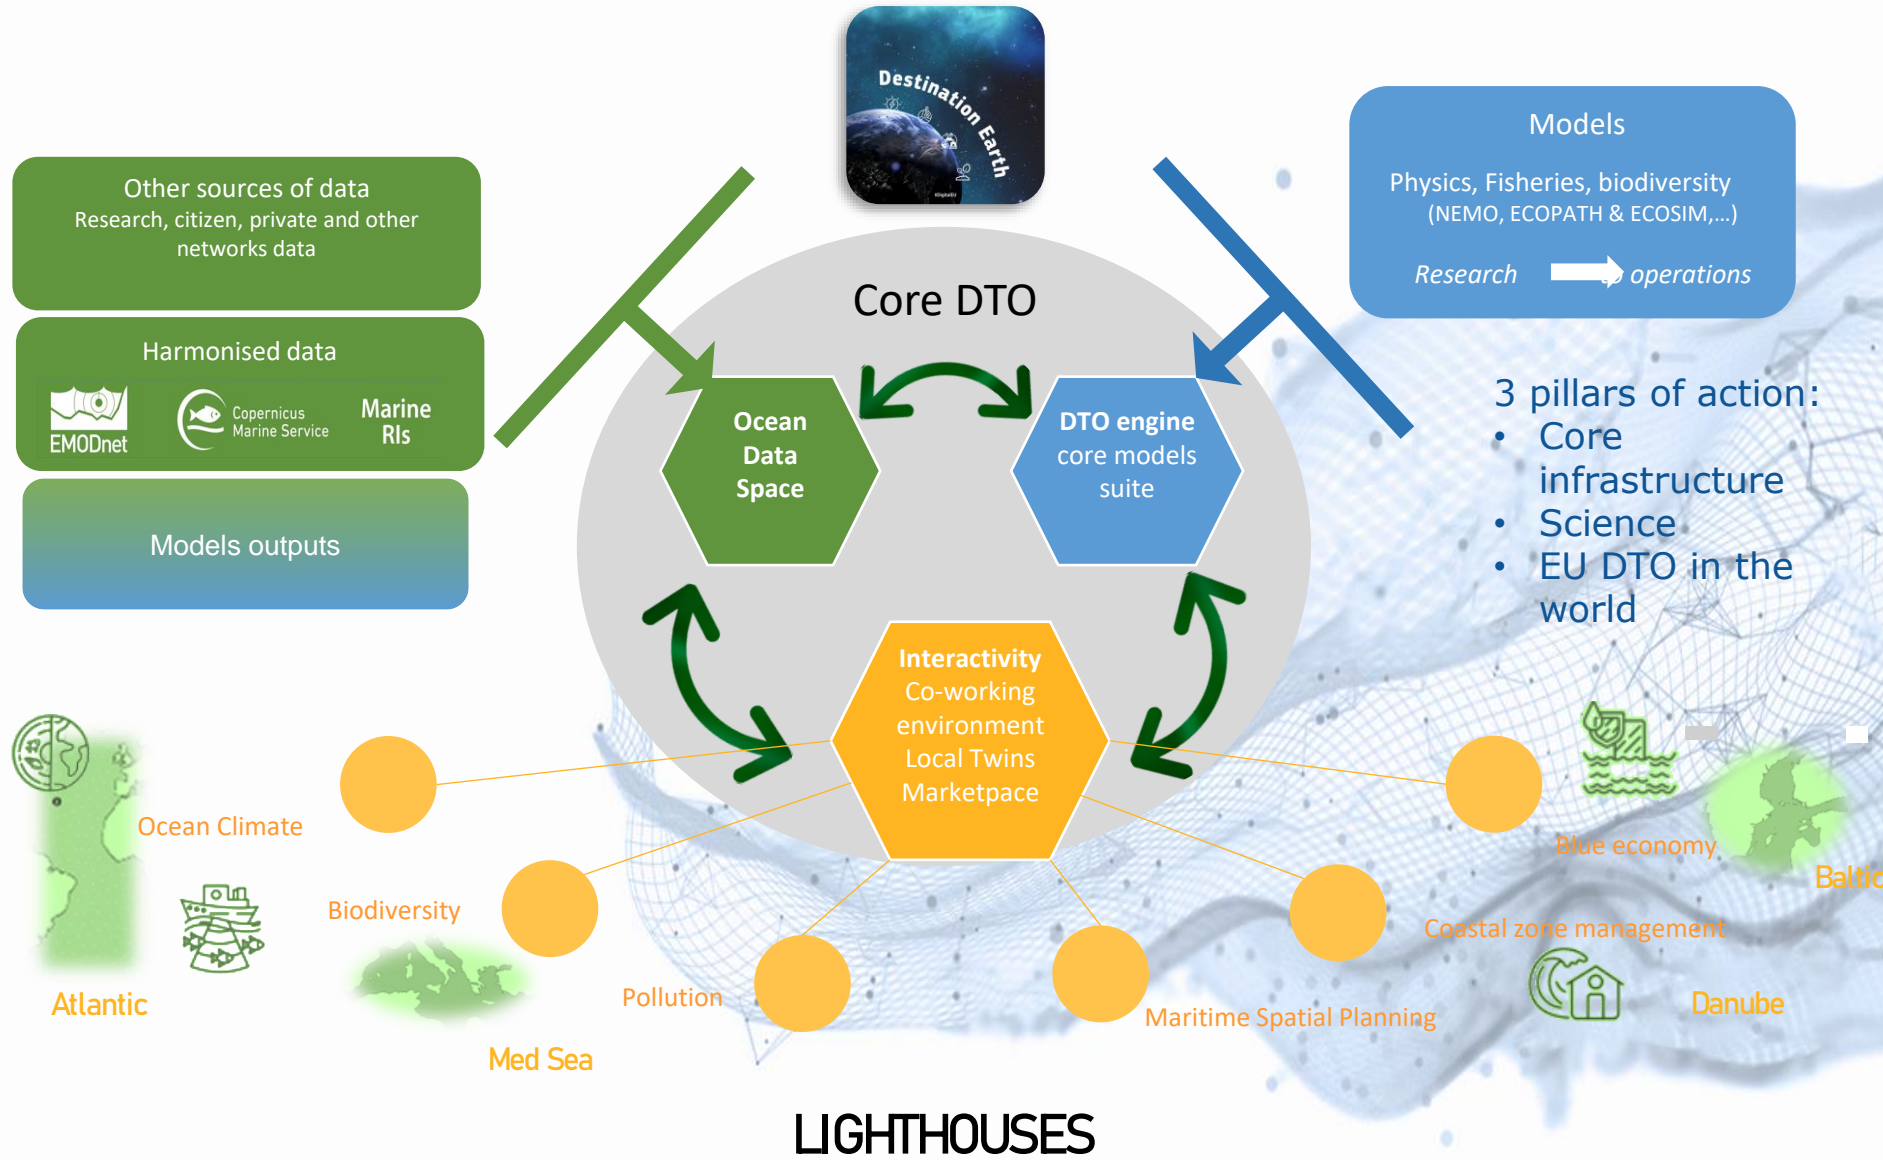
Destination Earth

Other sources of data
Research, citizen, private and other networks data

Harmonised data

EMODnet

Copernicus Marine Service

Marine RIs

Models outputs

Models

Physics, Fisheries, biodiversity (NEMO, ECOPATH & ECOSIM,…)

Research operations

Core DTO

Ocean Data Space

DTO engine core models suite

Interactivity Co-working environment Local Twins Marketpace

3 pillars of action:
• Core infrastructure
• Science
• EU DTO in the world

Ocean Climate

Biodiversity

Pollution

Maritime Spatial Planning

Coastal zone management

Blue economy

Atlantic

Med Sea

Danube

Baltic

LIGHTHOUSES